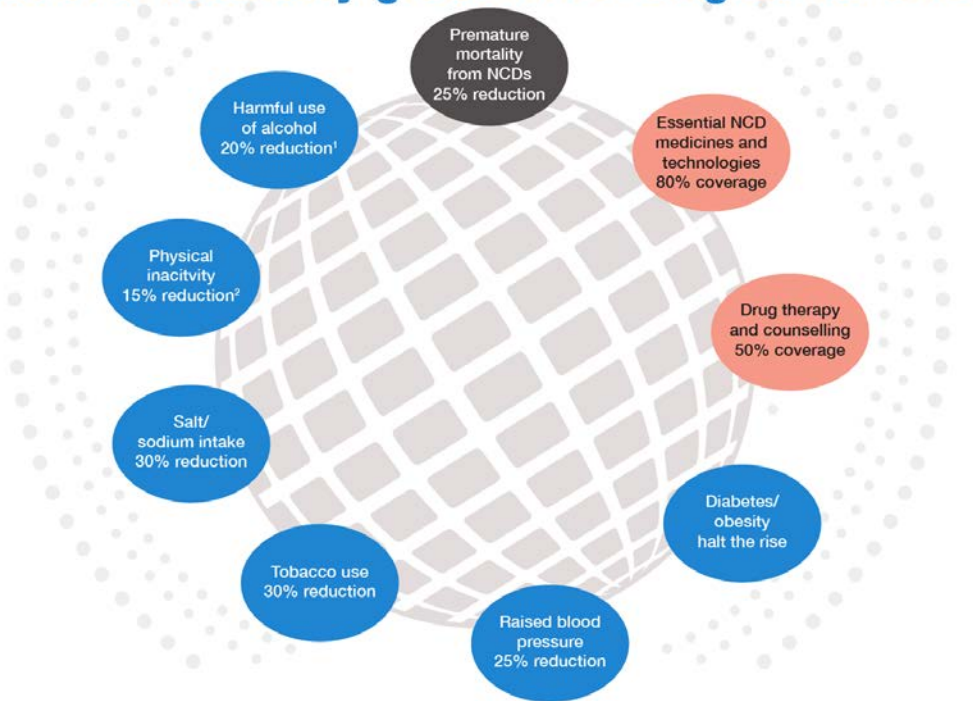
Premature mortality from NCDs 25% reduction

Essential NCD medicines and technologies 80% coverage

Drug therapy and counselling 50% coverage

Diabetes/ obesity halt the rise

Raised blood pressure 25% reduction

Tobacco use 30% reduction

Salt/ sodium intake 30% reduction

Physical inacitvity 15% reduction$^2$

Harmful use of alcohol 20% reduction$^1$